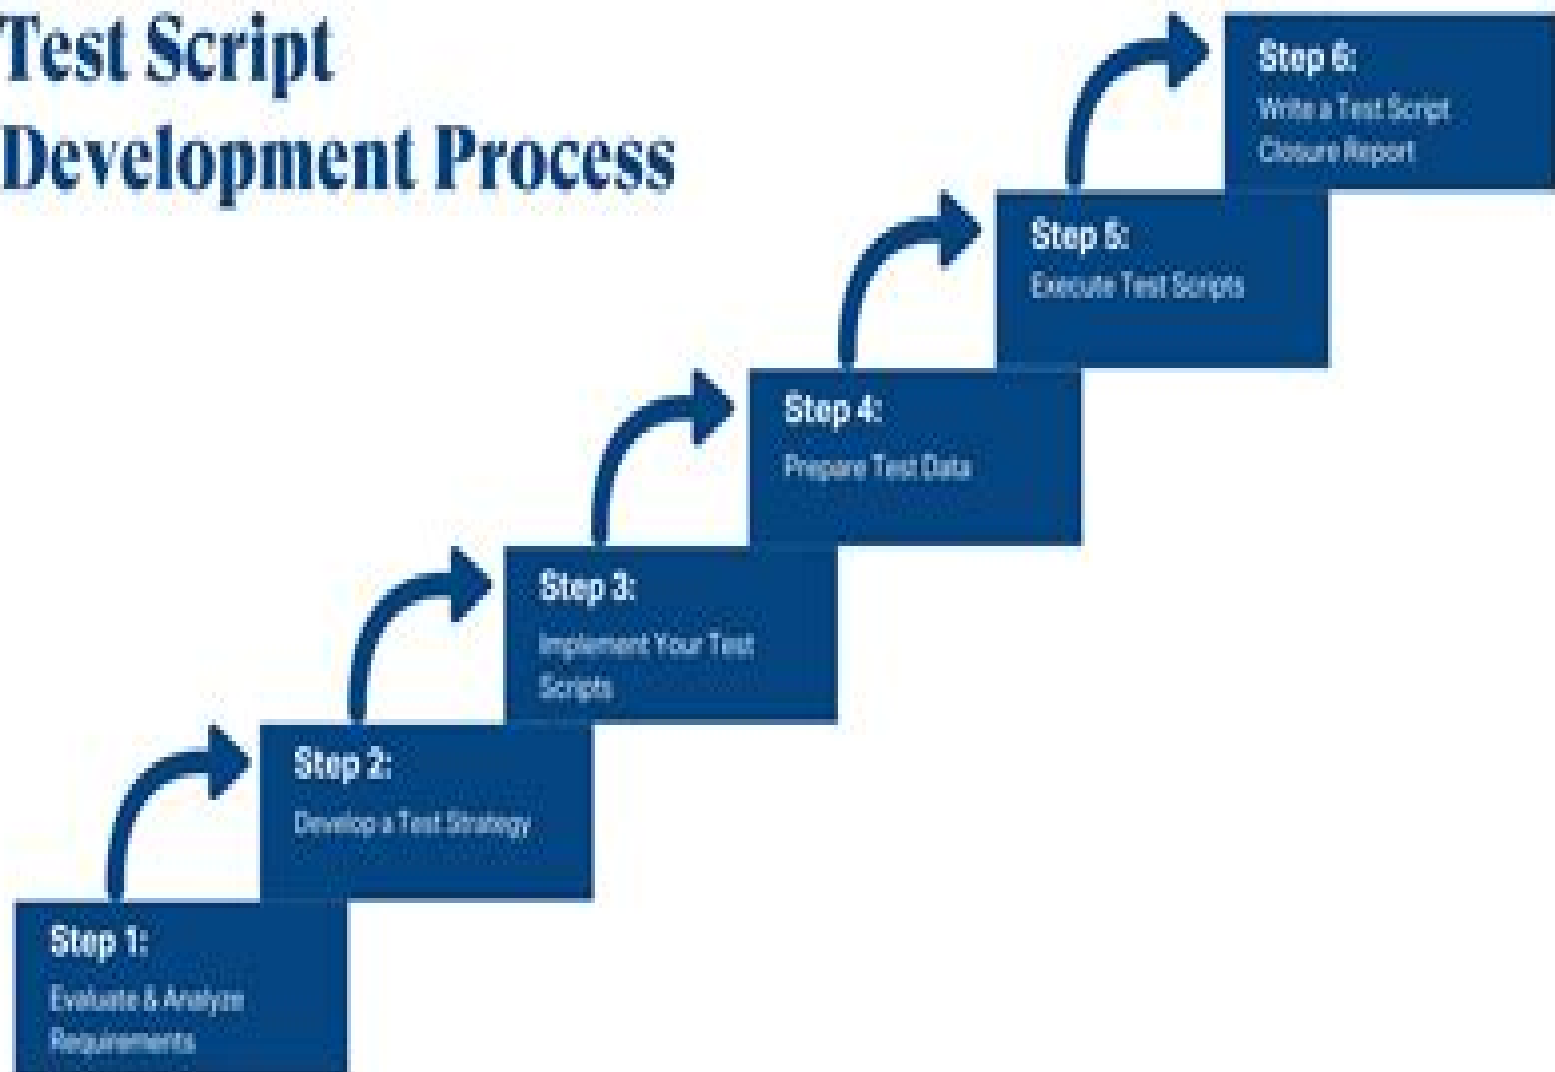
Test Script Development Process

Step 1:
Evaluate & Analyze Requirements

Step 2:
Develop a Test Strategy

Step 3:
Implement Your Test Scripts

Step 4:
Prepare Test Data

Step 5:
Execute Test Scripts

Step 6:
Write a Test Script Closure Report